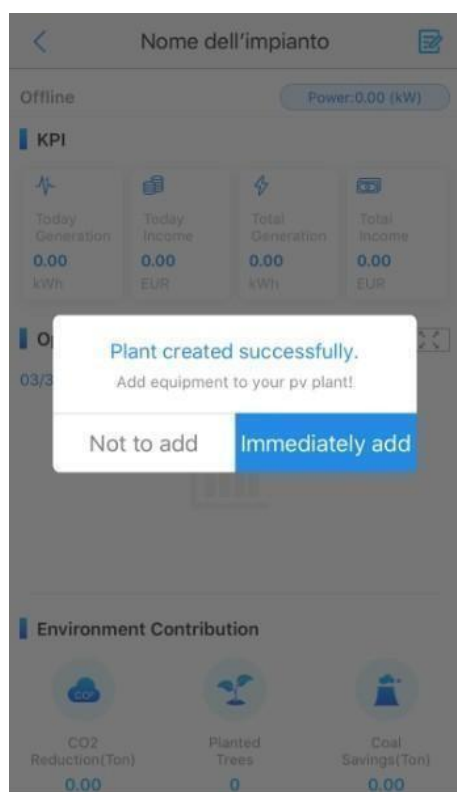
<

Nome dell'impianto

Offline

Power:0.00 (kW)

KPI

| Today Generation | Today Income | Total Generation | Total Income |
|---|---|---|---|
| 0.00 | 0.00 | 0.00 | 0.00 |
| kWh | EUR | kWh | EUR |

O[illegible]

03/3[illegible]

Plant created successfully.

Add equipment to your pv plant!

Not to add

Immediately add

Environment Contribution

$CO_2$

CO2 Reduction(Ton)

0.00

Planted Trees

0

Coal Savings(Ton)

0.00